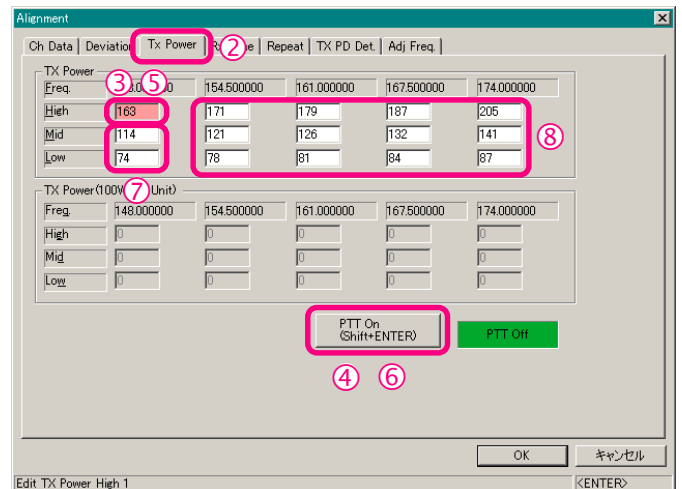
Alignment

Ch Data | Deviatio | Tx Power | R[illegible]e | Repeat | TX PD Det. | Adj Freq.

②

TX Power

③ ⑤

| Freq. | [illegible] | 154.500000 | 161.000000 | 167.500000 | 174.000000 |
|---|---|---|---|---|---|
| High | 163 | 171 | 179 | 187 | 205 |
| Mid | 114 | 121 | 126 | 132 | 141 |
| Low | 74 | 78 | 81 | 84 | 87 |

⑧

TX Power(100W ⑦ Unit)

| Freq. | 148.000000 | 154.500000 | 161.000000 | 167.500000 | 174.000000 |
|---|---|---|---|---|---|
| High | 0 | 0 | 0 | 0 | 0 |
| Mid | 0 | 0 | 0 | 0 | 0 |
| Low | 0 | 0 | 0 | 0 | 0 |

PTT On
(Shift+ENTER)

PTT Off

④ ⑥

OK

キャンセル

Edit TX Power High 1

<ENTER>